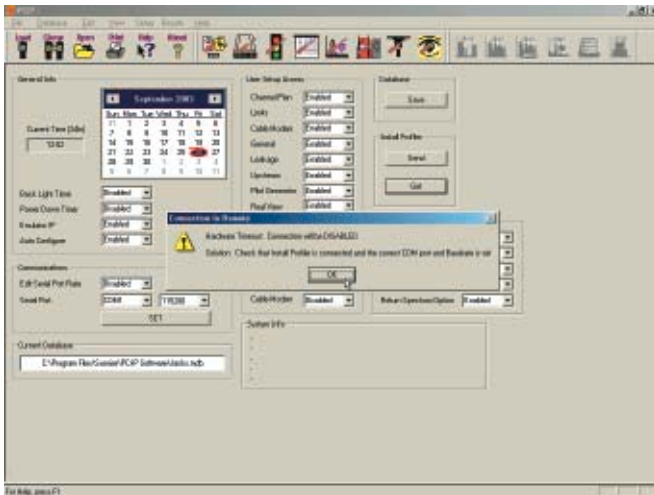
File Database Edit View Setup Results Help

Load Close Save Print Help About

General Info

September 2003

| Sun | Mon | Tue | Wed | Thu | Fri | Sat |
|---|---|---|---|---|---|---|
| 31 | 1 | 2 | 3 | 4 | 5 | 6 |
| 7 | 8 | 9 | 10 | 11 | 12 | 13 |
| 14 | 15 | 16 | 17 | 18 | 19 | 20 |
| 21 | 22 | 23 | 24 | 25 | 26 | 27 |
| 28 | 29 | 30 | 1 | 2 | 3 | 4 |
| 5 | 6 | 7 | 8 | 9 | 10 | 11 |

Current Time (24hr)
13:02

Back Light Time Enabled
Power Down Time Enabled
Enable IP Enabled
Auto Configure Enabled

Communications
Edit Serial Port Rate Enabled
Serial Port COM1 115200
SET

Current Database
C:\Program Files\Sunrise\PDIP Software\Vasks.sdb

User Setup Access
ChannelPlan Enabled
Units Enabled
CableModem Enabled
General Enabled
Leakage Enabled
Upstream Enabled
Pilot Generator Enabled
Real View Enabled
CableModem Enabled

System Info

Database
Save

Install Profiles
Send
Get

Return Spectrum Option Enabled

Connection to Remote
Hardware Timeout. Connection will be DISABLED
Solution: Check that Install Profile is connected and the correct COM port and Baudrate is set
OK

For Help, press F1